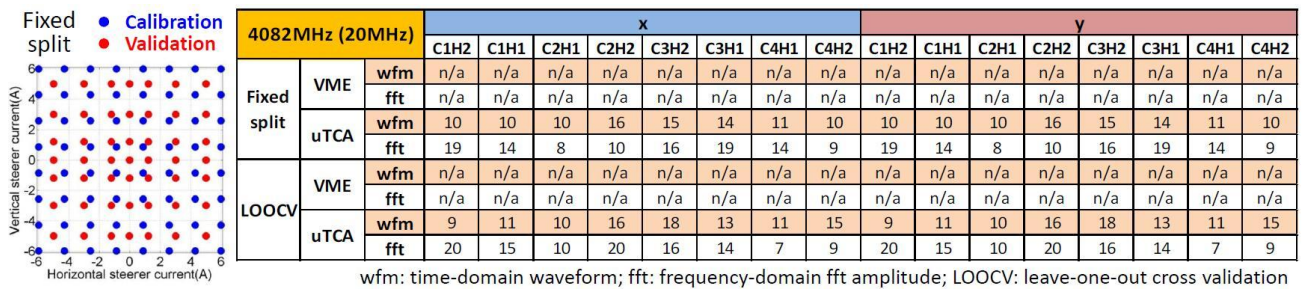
Fixed split ● Calibration ● Validation

6 4 2 0 -2 -4 -6
-6 -4 -2 0 2 4 6
Vertical steerer current(A)
Horizontal steerer current(A)

| 4082MHz (20MHz) | | | x | | | | | | | | y | | | | | | | |
|---|---|---|---|---|---|---|---|---|---|---|---|---|---|---|---|---|---|---|
| | | | C1H2 | C1H1 | C2H1 | C2H2 | C3H2 | C3H1 | C4H1 | C4H2 | C1H2 | C1H1 | C2H1 | C2H2 | C3H2 | C3H1 | C4H1 | C4H2 |
| Fixed split | VME | wfm | n/a | n/a | n/a | n/a | n/a | n/a | n/a | n/a | n/a | n/a | n/a | n/a | n/a | n/a | n/a | n/a |
| | | fft | n/a | n/a | n/a | n/a | n/a | n/a | n/a | n/a | n/a | n/a | n/a | n/a | n/a | n/a | n/a | n/a |
| | uTCA | wfm | 10 | 10 | 10 | 16 | 15 | 14 | 11 | 10 | 10 | 10 | 10 | 16 | 15 | 14 | 11 | 10 |
| | | fft | 19 | 14 | 8 | 10 | 16 | 19 | 14 | 9 | 19 | 14 | 8 | 10 | 16 | 19 | 14 | 9 |
| LOOCV | VME | wfm | n/a | n/a | n/a | n/a | n/a | n/a | n/a | n/a | n/a | n/a | n/a | n/a | n/a | n/a | n/a | n/a |
| | | fft | n/a | n/a | n/a | n/a | n/a | n/a | n/a | n/a | n/a | n/a | n/a | n/a | n/a | n/a | n/a | n/a |
| | uTCA | wfm | 9 | 11 | 10 | 16 | 18 | 13 | 11 | 15 | 9 | 11 | 10 | 16 | 18 | 13 | 11 | 15 |
| | | fft | 20 | 15 | 10 | 20 | 16 | 14 | 7 | 9 | 20 | 15 | 10 | 20 | 16 | 14 | 7 | 9 |

wfm: time-domain waveform; fft: frequency-domain fft amplitude; LOOCV: leave-one-out cross validation